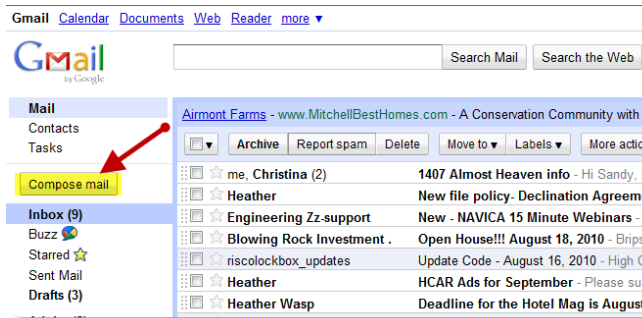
Gmail Calendar Documents Web Reader more ▼

Gmail by Google

Search Mail Search the Web

Mail
Contacts
Tasks

Compose mail

Inbox (9)
Buzz
Starred
Sent Mail
Drafts (3)

Airmont Farms - www.MitchellBestHomes.com - A Conservation Community with

Archive Report spam Delete Move to ▼ Labels ▼ More actio

| | | |
|---|---|---|
| me, Christina (2) | 1407 Almost Heaven info | - Hi Sandy, |
| Heather | New file policy- Declination Agreem | |
| Engineering Zz-support | New - NAVICA 15 Minute Webinars | - |
| Blowing Rock Investment . | Open House!!! August 18, 2010 | - Brip |
| riscolockbox_updates | Update Code - August 16, 2010 | - Dea |
| Heather | HCAR Ads for September | - Please su |
| Heather Wasp | Deadline for the Hotel Mag is August | |